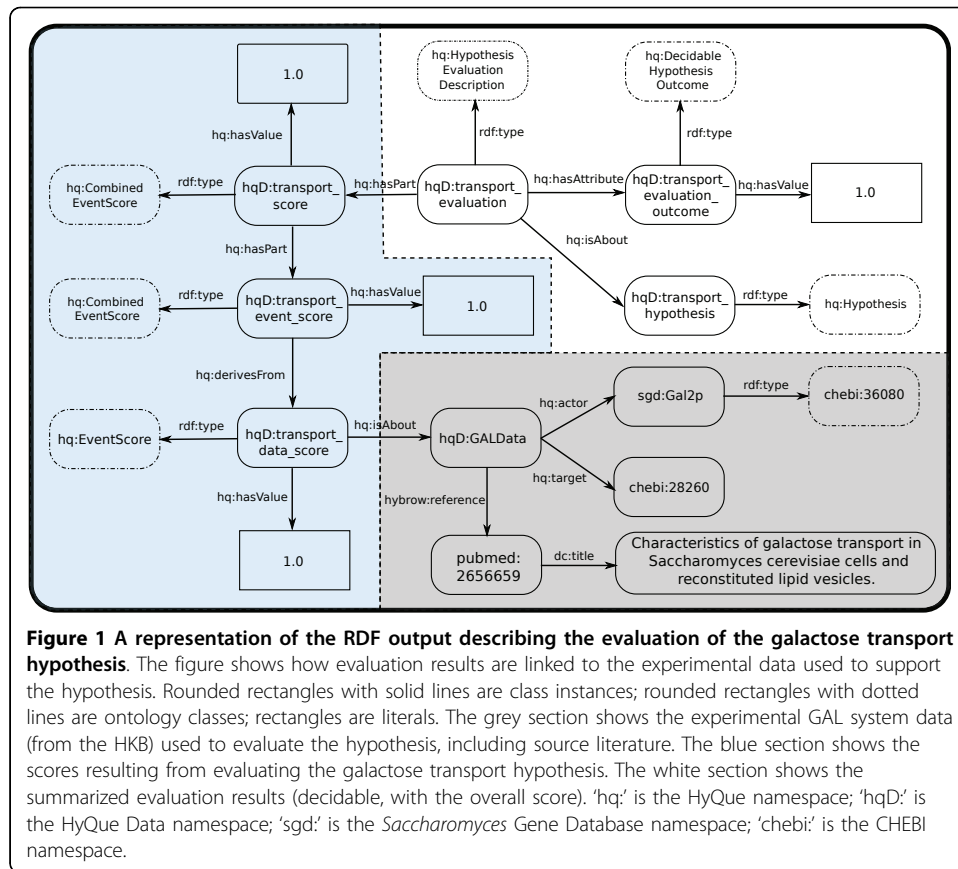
1.0

hq:hasValue

hq:Combined EventScore

rdf:type

hqD:transport_ score

hq:hasPart

hq:Hypothesis Evaluation Description

rdf:type

hqD:transport_ evaluation

hq:hasAttribute

hq:Decidable Hypothesis Outcome

rdf:type

hqD:transport_ evaluation_ outcome

hq:hasValue

1.0

hq:isAbout

hqD:transport_ hypothesis

rdf:type

hq:Hypothesis

hq:hasPart

hq:Combined EventScore

rdf:type

hqD:transport_ event_score

hq:hasValue

1.0

hq:derivesFrom

hq:EventScore

rdf:type

hqD:transport_ data_score

hq:isAbout

hqD:GALData

hq:actor

sgd:Gal2p

rdf:type

chebi:36080

hq:target

chebi:28260

hybrow:reference

hq:hasValue

1.0

pubmed: 2656659

dc:title

Characteristics of galactose transport in Saccharomyces cerevisiae cells and reconstituted lipid vesicles.

**Figure 1 A representation of the RDF output describing the evaluation of the galactose transport hypothesis**. The figure shows how evaluation results are linked to the experimental data used to support the hypothesis. Rounded rectangles with solid lines are class instances; rounded rectangles with dotted lines are ontology classes; rectangles are literals. The grey section shows the experimental GAL system data (from the HKB) used to evaluate the hypothesis, including source literature. The blue section shows the scores resulting from evaluating the galactose transport hypothesis. The white section shows the summarized evaluation results (decidable, with the overall score). 'hq:' is the HyQue namespace; 'hqD:' is the HyQue Data namespace; 'sgd:' is the *Saccharomyces* Gene Database namespace; 'chebi:' is the CHEBI namespace.